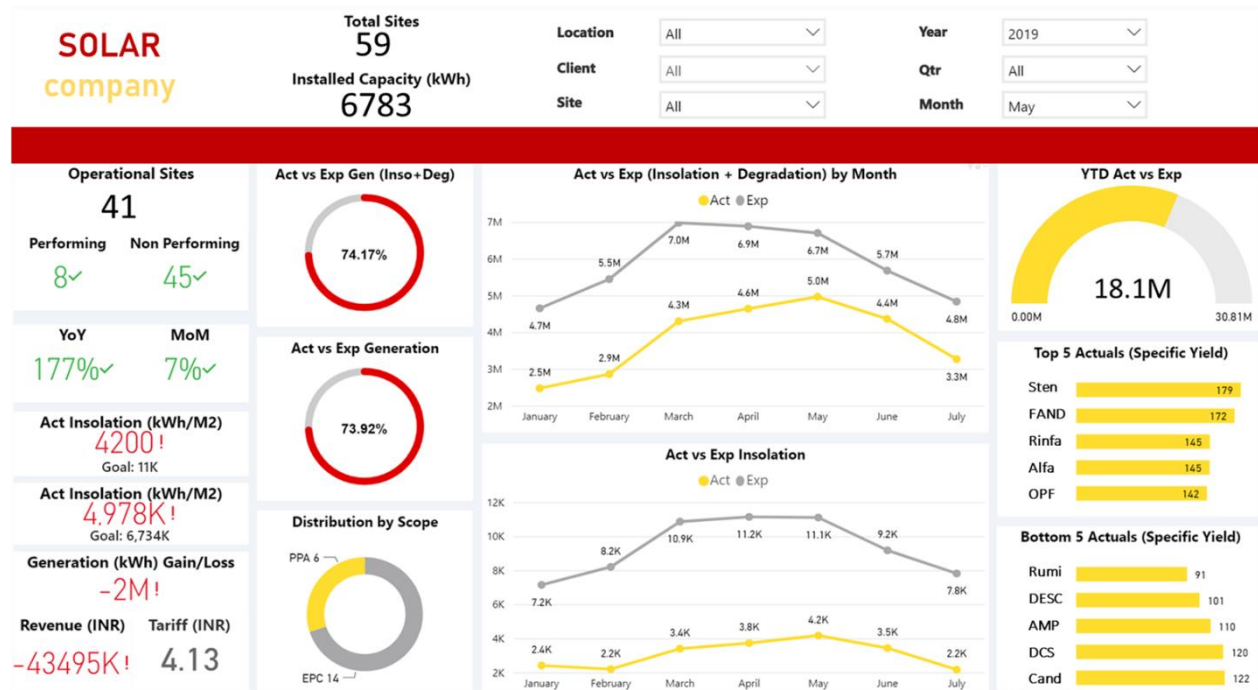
SOLAR
company

Total Sites
59
Installed Capacity (kWh)
6783

Location All
Client All
Site All

Year 2019
Qtr All
Month May

Operational Sites
41
Performing
8✓
Non Performing
45✓

YoY
177%✓
MoM
7%✓

Act Insolation (kWh/M2)
4200!
Goal: 11K

Act Insolation (kWh/M2)
4,978K!
Goal: 6,734K

Generation (kWh) Gain/Loss
-2M!

Revenue (INR)
-43495K!
Tariff (INR)
4.13

Act vs Exp Gen (Inso+Deg)
74.17%

Act vs Exp Generation
73.92%

Distribution by Scope
PPA 6
EPC 14

Act vs Exp (Insolation + Degradation) by Month
Act Exp
7M
6M
5M
4M
3M
2M
4.7M 5.5M 7.0M 6.9M 6.7M 5.7M 4.8M
2.5M 2.9M 4.3M 4.6M 5.0M 4.4M 3.3M
January February March April May June July

Act vs Exp Insolation
Act Exp
12K
10K
8K
6K
4K
2K
7.2K 8.2K 10.9K 11.2K 11.1K 9.2K 7.8K
2.4K 2.2K 3.4K 3.8K 4.2K 3.5K 2.2K
January February March April May June July

YTD Act vs Exp
18.1M
0.00M
30.81M

Top 5 Actuals (Specific Yield)
Sten 179
FAND 172
Rinfa 145
Alfa 145
OPF 142

Bottom 5 Actuals (Specific Yield)
Rumi 91
DESC 101
AMP 110
DCS 120
Cand 122